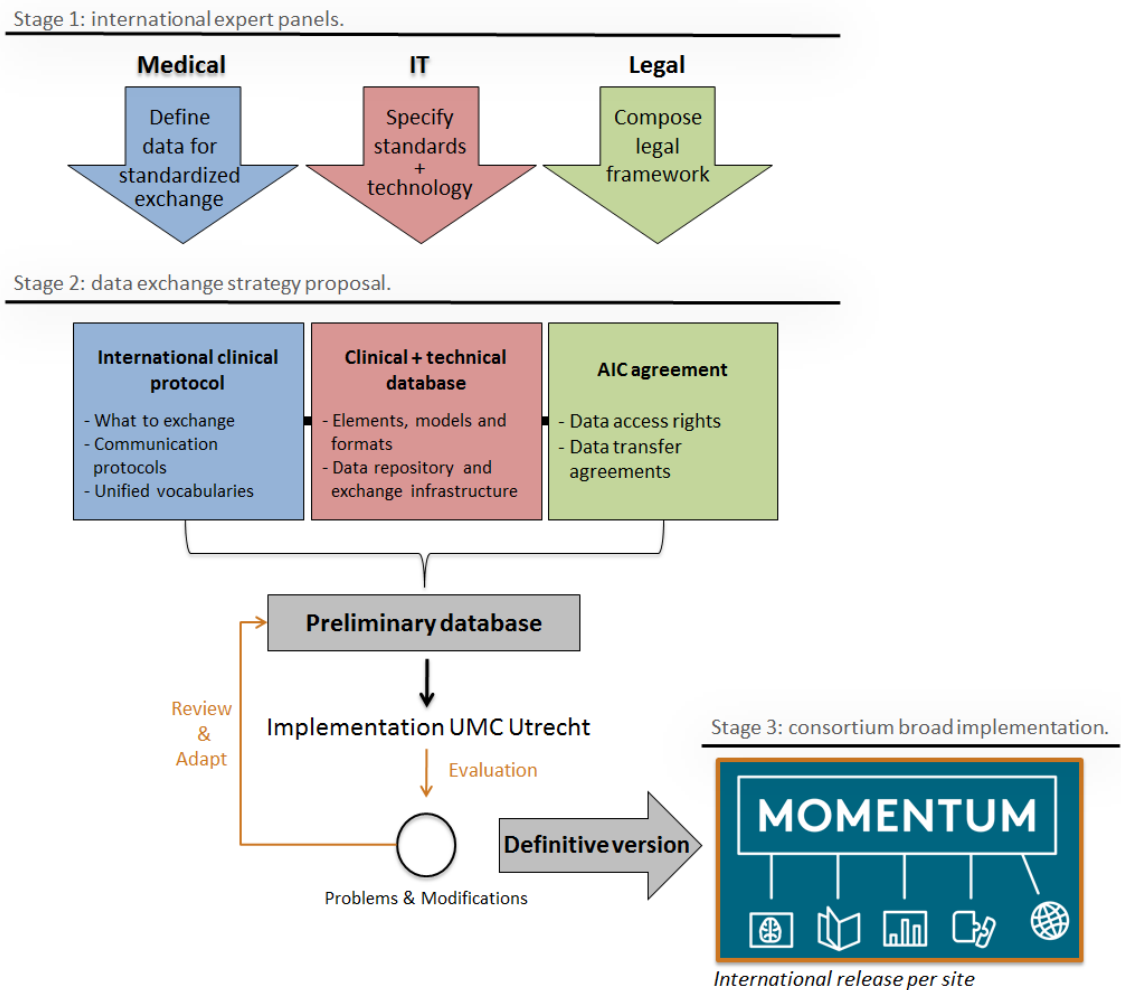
Stage 1: international expert panels.

Medical
Define data for standardized exchange

IT
Specify standards + technology

Legal
Compose legal framework

Stage 2: data exchange strategy proposal.

International clinical protocol
- What to exchange
- Communication protocols
- Unified vocabularies

Clinical + technical database
- Elements, models and formats
- Data repository and exchange infrastructure

AIC agreement
- Data access rights
- Data transfer agreements

Preliminary database

Implementation UMC Utrecht

Review & Adapt

Evaluation

Problems & Modifications

Definitive version

Stage 3: consortium broad implementation.

MOMENTUM

International release per site